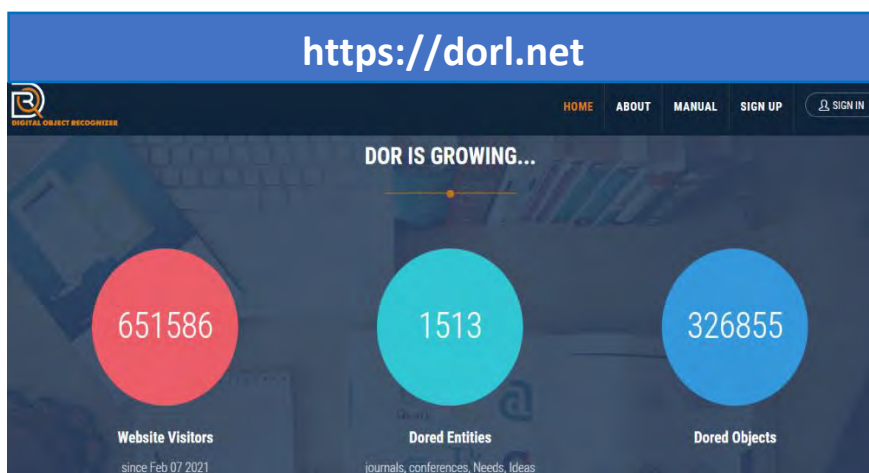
https://dorl.net

DIGITAL OBJECT RECOGNIZER

HOME ABOUT MANUAL SIGN UP SIGN IN

DOR IS GROWING...

651586

Website Visitors

since Feb 07 2021

1513

Dored Entities

journals, conferences, Needs, Ideas

326855

Dored Objects